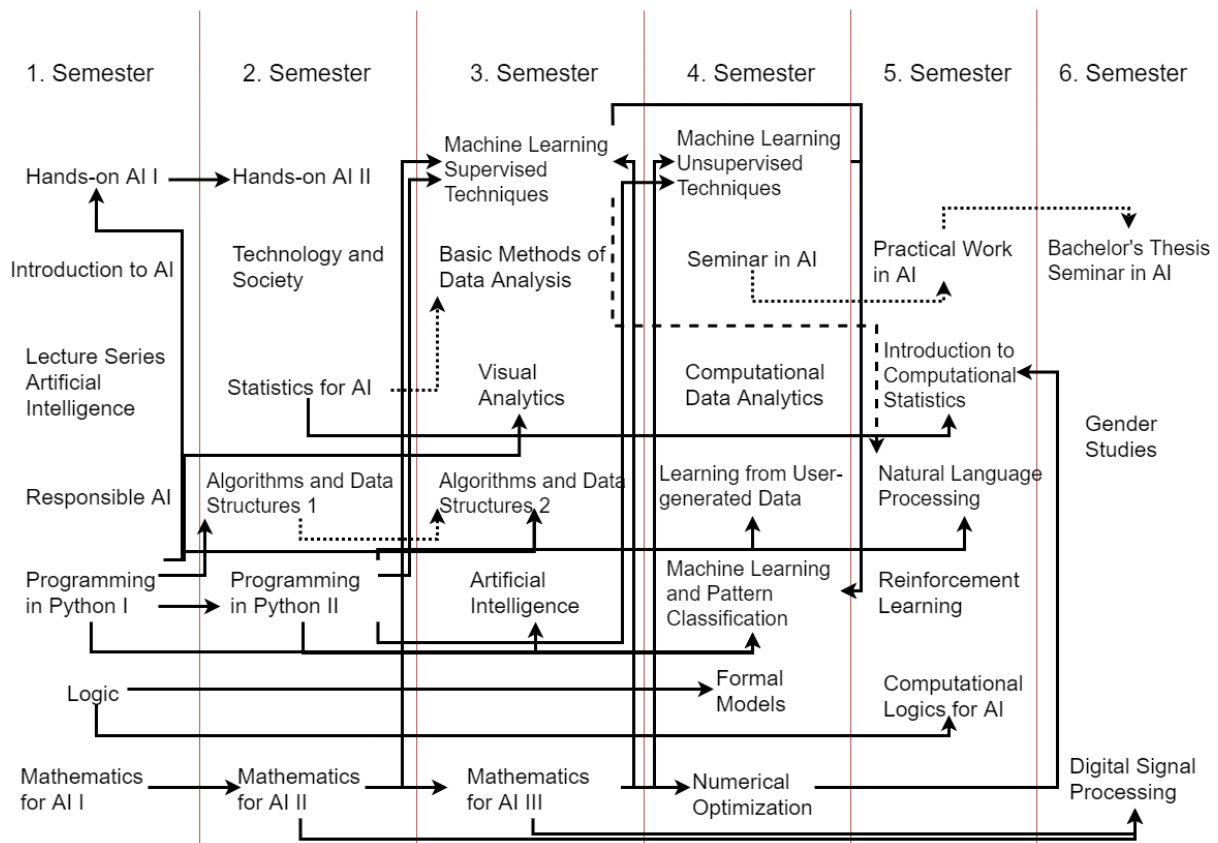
1. Semester

2. Semester

3. Semester

4. Semester

5. Semester

6. Semester

Hands-on AI I

Hands-on AI II

Machine Learning Supervised Techniques

Machine Learning Unsupervised Techniques

Introduction to AI

Technology and Society

Basic Methods of Data Analysis

Seminar in AI

Practical Work in AI

Bachelor's Thesis Seminar in AI

Lecture Series Artificial Intelligence

Statistics for AI

Visual Analytics

Computational Data Analytics

Introduction to Computational Statistics

Gender Studies

Responsible AI

Algorithms and Data Structures 1

Algorithms and Data Structures 2

Learning from User-generated Data

Natural Language Processing

Programming in Python I

Programming in Python II

Artificial Intelligence

Machine Learning and Pattern Classification

Reinforcement Learning

Logic

Formal Models

Computational Logics for AI

Mathematics for AI I

Mathematics for AI II

Mathematics for AI III

Numerical Optimization

Digital Signal Processing